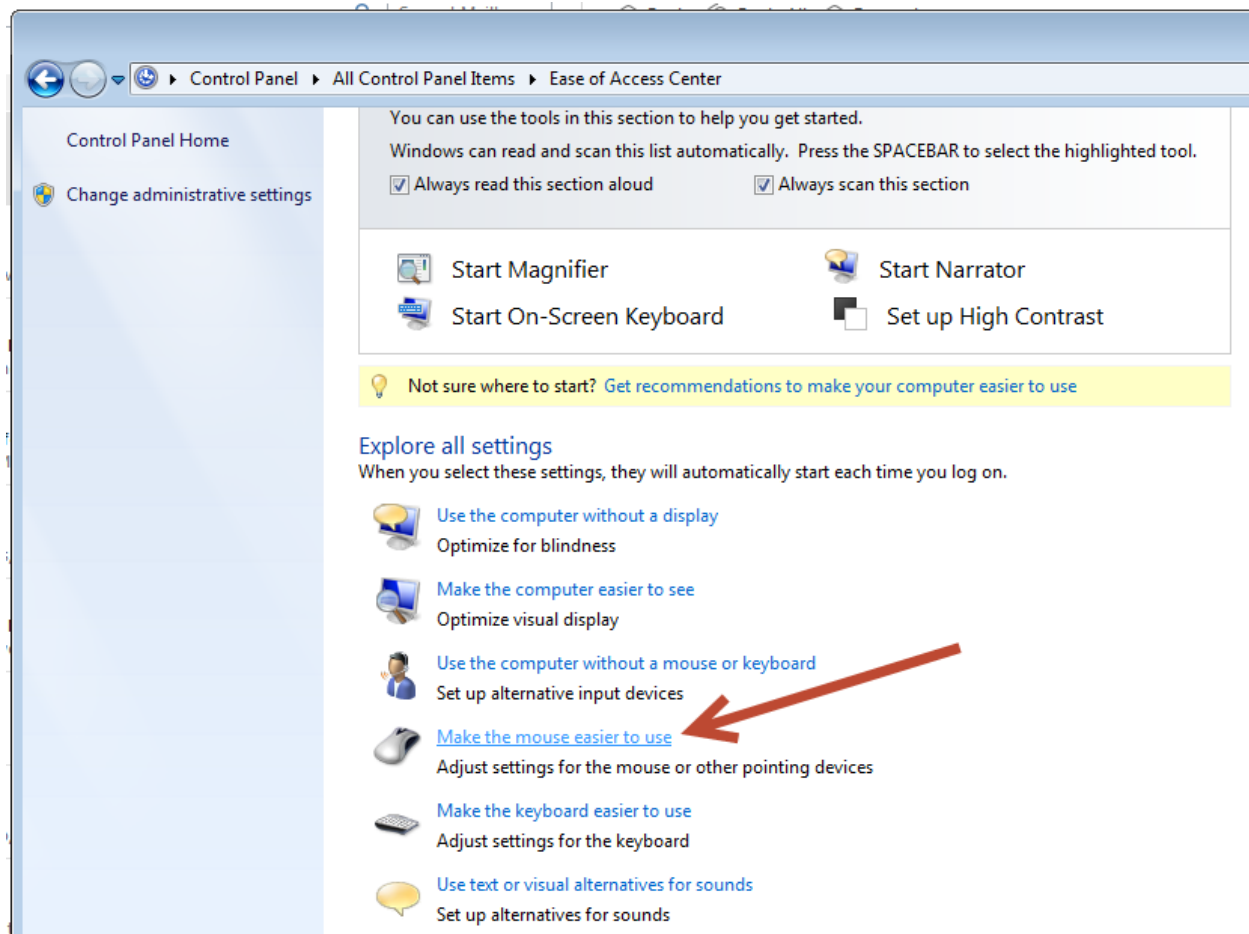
Control Panel ▸ All Control Panel Items ▸ Ease of Access Center

Control Panel Home

Change administrative settings

You can use the tools in this section to help you get started.

Windows can read and scan this list automatically. Press the SPACEBAR to select the highlighted tool.

Always read this section aloud

Always scan this section

Start Magnifier

Start Narrator

Start On-Screen Keyboard

Set up High Contrast

Not sure where to start? Get recommendations to make your computer easier to use

Explore all settings

When you select these settings, they will automatically start each time you log on.

Use the computer without a display
Optimize for blindness

Make the computer easier to see
Optimize visual display

Use the computer without a mouse or keyboard
Set up alternative input devices

Make the mouse easier to use
Adjust settings for the mouse or other pointing devices

Make the keyboard easier to use
Adjust settings for the keyboard

Use text or visual alternatives for sounds
Set up alternatives for sounds